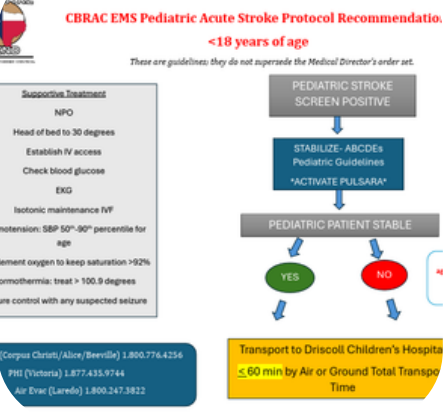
CBRAC EMS Pediatric Acute Stroke Protocol Recommendatio

<18 years of age

These are guidelines; they do not supersede the Medical Director's order set.

Supportive Treatment

NPO

Head of bed to 30 degrees

Establish IV access

Check blood glucose

EKG

Isotonic maintenance IVF

notension: SBP 50$^{th}$-90$^{th}$ percentile for age

lement oxygen to keep saturation >92%

ormothermia: treat > 100.9 degrees

ure control with any suspected seizure

(Corpus Christi/Alice/Beeville) 1.800.776.4256

PHI (Victoria) 1.877.435.9744

Air Evac (Laredo) 1.800.247.3822

PEDIATRIC STROKE SCREEN POSITIVE

STABILIZE- ABCDEs Pediatric Guidelines

*ACTIVATE PULSARA*

PEDIATRIC PATIENT STABLE

YES

NO

a

Transport to Driscoll Children's Hospita

< 60 min by Air or Ground Total Transpo

Time